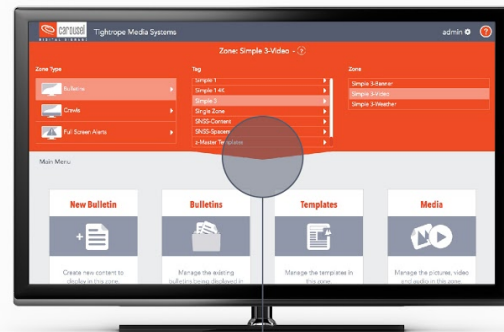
carousel DIGITAL SIGNAGE Tightrope Media Systems

admin

Zone: Simple 3-Video - ?

Zone Type

Bulletins

Crawls

Full Screen Alerts

Tag

Simple 1

Simple 1-4K

Simple 3

Single Zone

SNSS-Content

SNSS-Spaces

z-Master Templates

Zone

Simple 3-Banner

Simple 3-Video

Simple 3-Weather

Main Menu

New Bulletin

Create new content to display in this zone.

Bulletins

Manage the existing bulletins being displayed in

Templates

Manage the templates in this zone.

Media

Manage the pictures, video and audio in this zone.